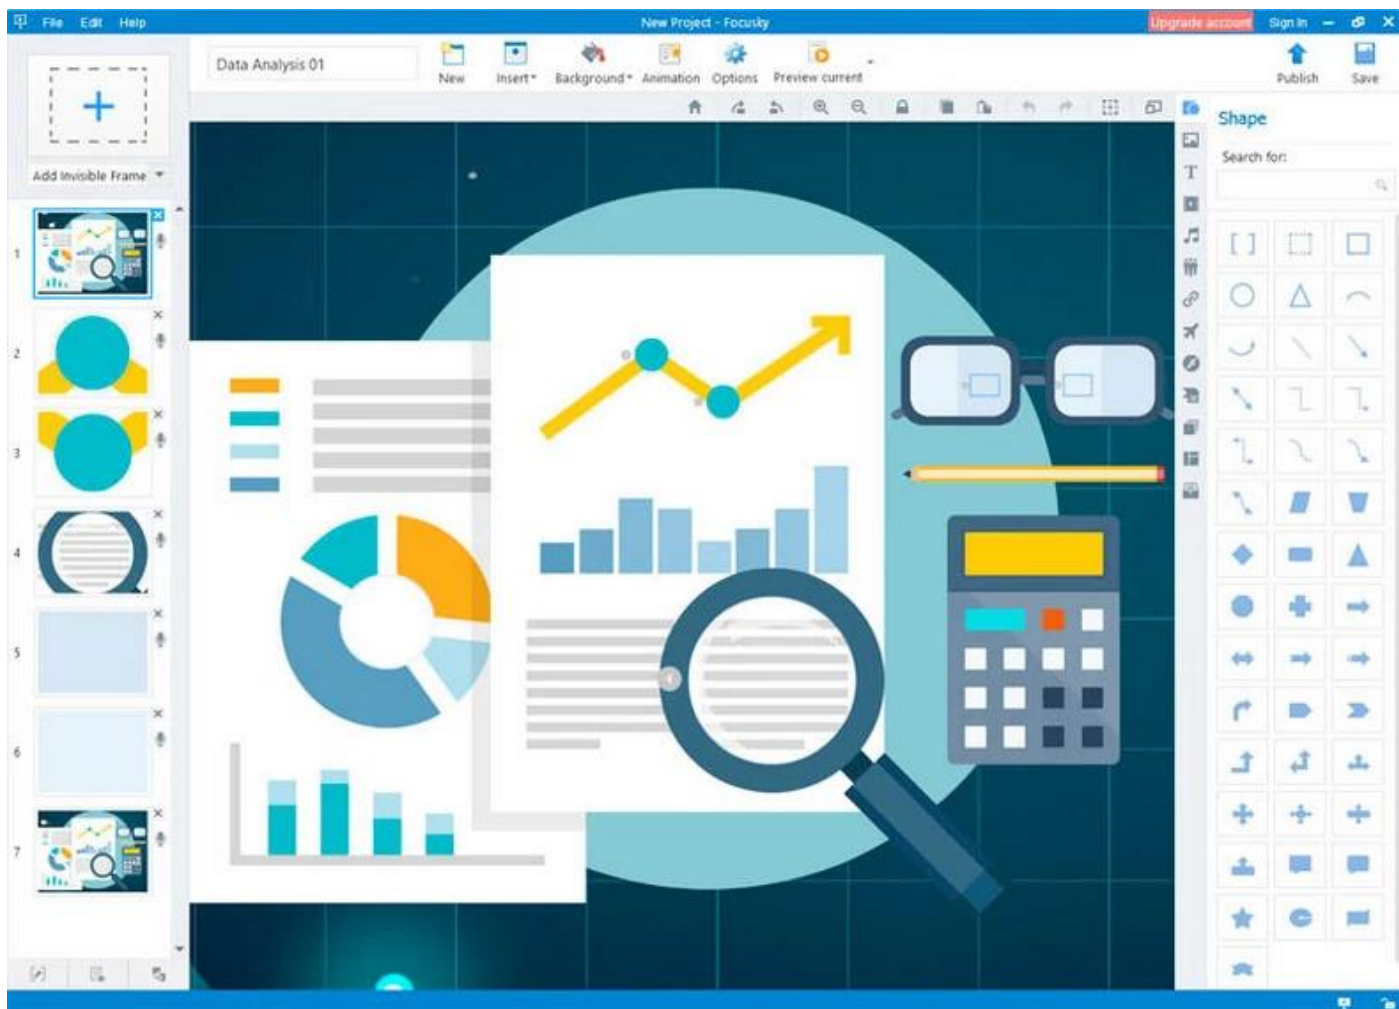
File Edit Help

New Project - Focusky

Upgrade account Sign In

Data Analysis 01

New Insert Background Animation Options Preview current

Publish Save

Add Invisible Frame

1
2
3
4
5
6
7

Shape

Search for: